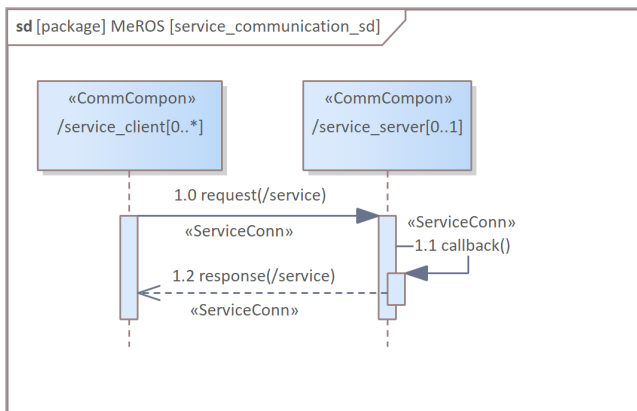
sd [package] MeROS [service_communication_sd]

«CommCompon»
/service_client[0..*]

«CommCompon»
/service_server[0..1]

1.0 request(/service)

«ServiceConn»

«ServiceConn»

1.1 callback()

1.2 response(/service)

«ServiceConn»